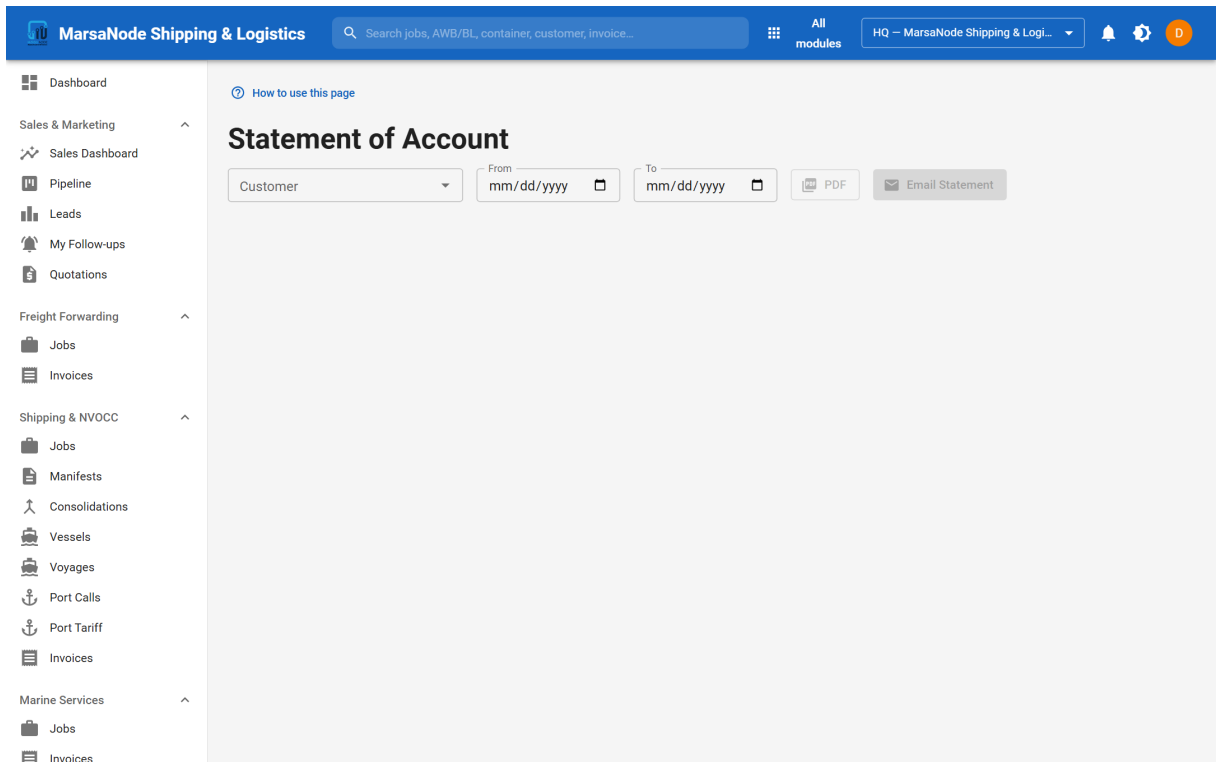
MarsaNode Shipping & Logistics

Search jobs, AWB/BL, container, customer, invoice...

All modules

HQ — MarsaNode Shipping & Logi...

D

Dashboard

Sales & Marketing

Sales Dashboard

Pipeline

Leads

My Follow-ups

Quotations

Freight Forwarding

Jobs

Invoices

Shipping & NVOCC

Jobs

Manifests

Consolidations

Vessels

Voyages

Port Calls

Port Tariff

Invoices

Marine Services

Jobs

Invoices

How to use this page

Statement of Account

Customer

From
mm/dd/yyyy

To
mm/dd/yyyy

PDF

Email Statement